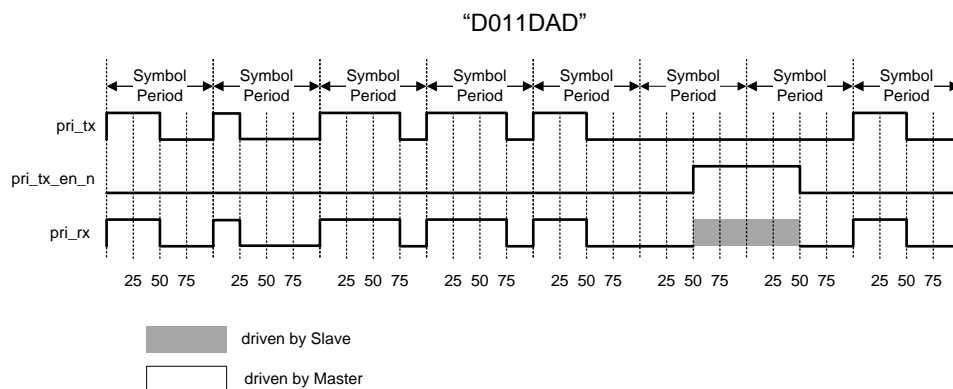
"D011DAD"

Symbol Period Symbol Period Symbol Period Symbol Period Symbol Period Symbol Period Symbol Period Symbol Period

pri_tx

pri_tx_en_n

pri_rx

25 50 75 25 50 75 25 50 75 25 50 75 25 50 75 25 50 75 25 50 75 25 50 75

driven by Slave

driven by Master